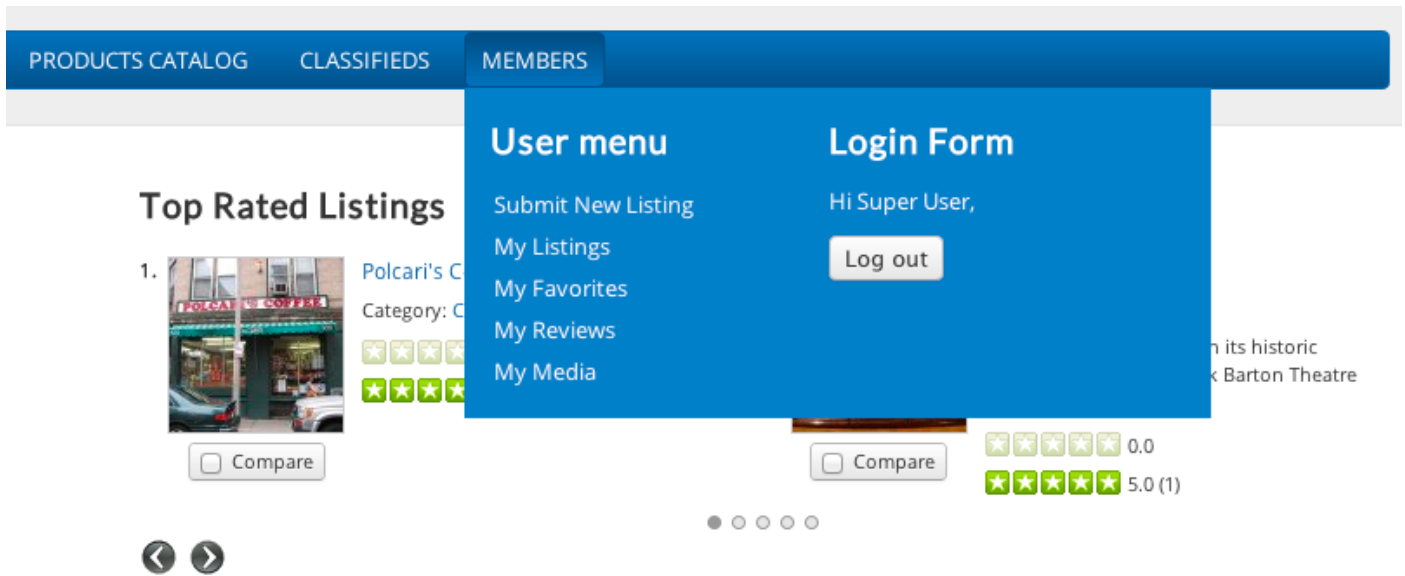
PRODUCTS CATALOG CLASSIFIEDS MEMBERS

User menu

Submit New Listing
My Listings
My Favorites
My Reviews
My Media

Login Form

Hi Super User,

Log out

Top Rated Listings

1.

POLCARI'S COFFEE

Polcari's C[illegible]

Category: C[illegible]

Compare

n its historic
k Barton Theatre

0.0

5.0 (1)

Compare